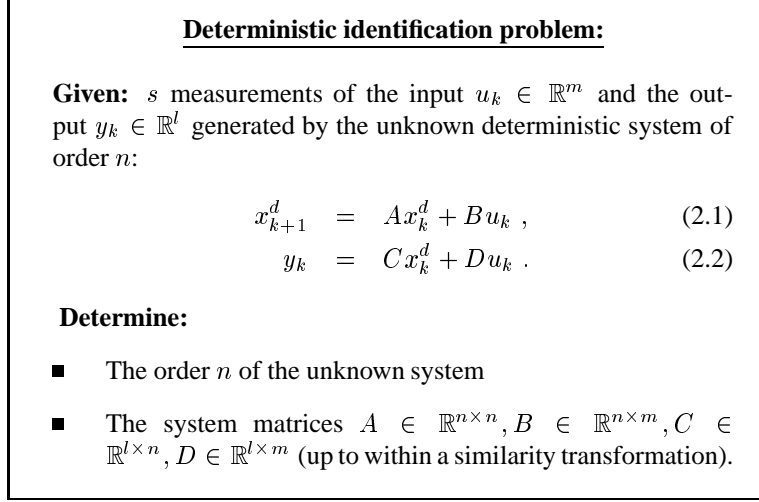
Deterministic identification problem:

Given: $s$ measurements of the input $u_k \in \mathbb{R}^m$ and the output $y_k \in \mathbb{R}^l$ generated by the unknown deterministic system of order $n$:

$x_{k+1}^d = Ax_k^d + Bu_k$ , (2.1)
$y_k = Cx_k^d + Du_k$ . (2.2)

Determine:

- The order $n$ of the unknown system
- The system matrices $A \in \mathbb{R}^{n\times n}, B \in \mathbb{R}^{n\times m}, C \in \mathbb{R}^{l\times n}, D \in \mathbb{R}^{l\times m}$ (up to within a similarity transformation).